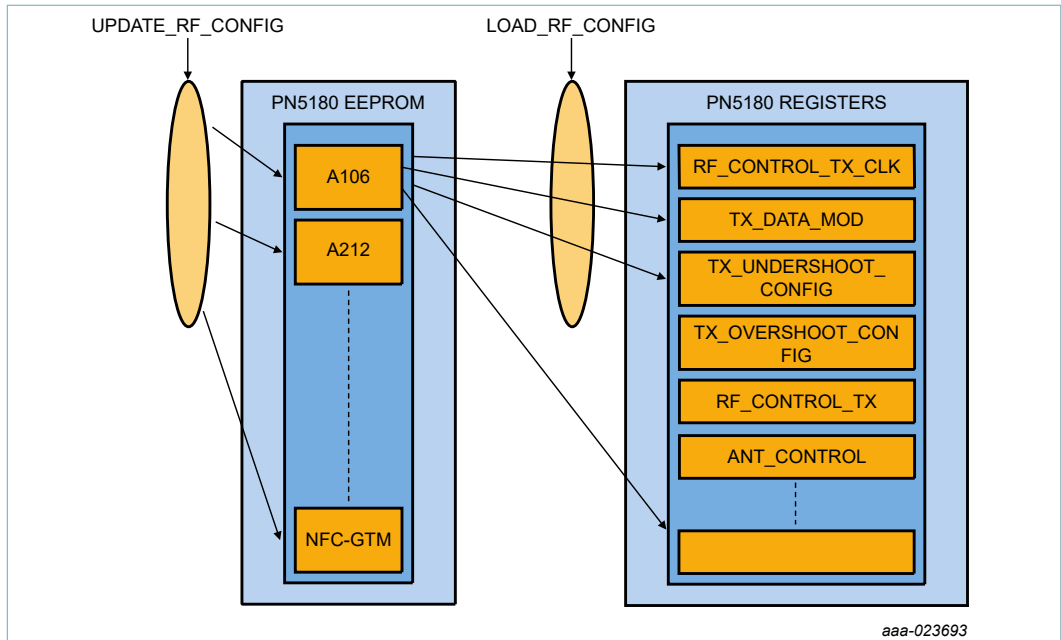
UPDATE_RF_CONFIG

LOAD_RF_CONFIG

PN5180 EEPROM

A106

A212

NFC-GTM

PN5180 REGISTERS

RF_CONTROL_TX_CLK

TX_DATA_MOD

TX_UNDERSHOOT_CONFIG

TX_OVERSHOOT_CONFIG

RF_CONTROL_TX

ANT_CONTROL

aaa-023693